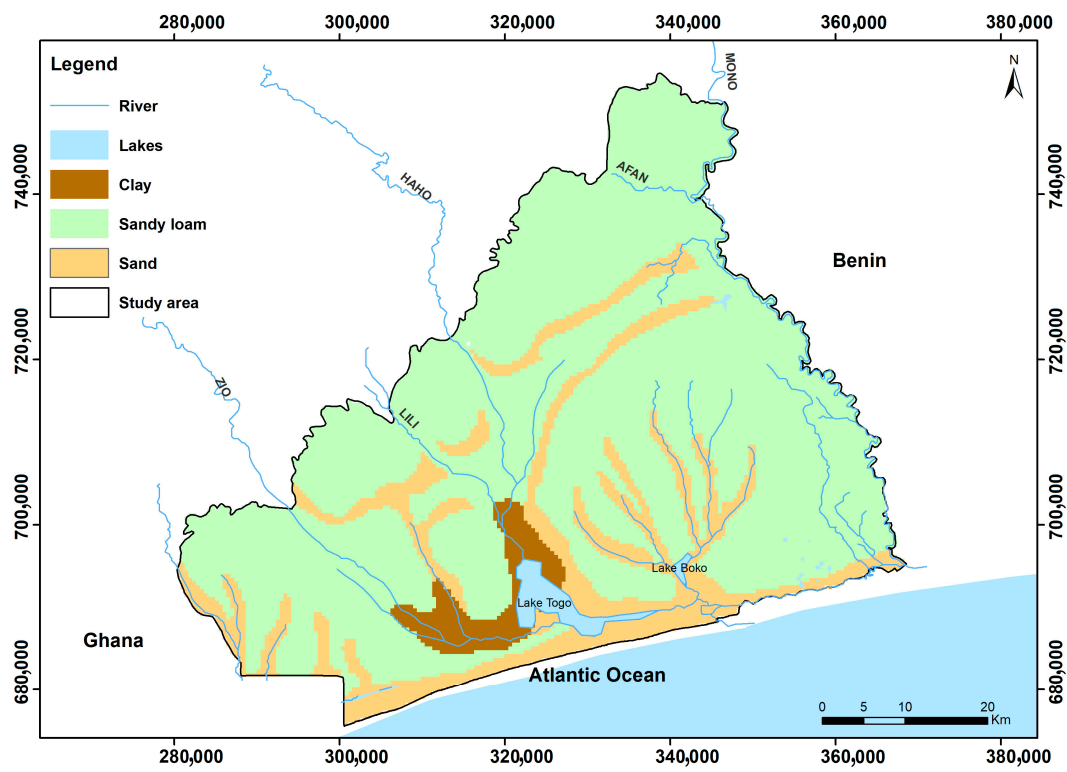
280,000 300,000 320,000 340,000 360,000 380,000

Legend
River
Lakes
Clay
Sandy loam
Sand
Study area

N

MONO
AFAN
HAHO
LILI
ZIO

740,000
720,000
700,000
680,000

740,000
720,000
700,000
680,000

Benin
Ghana
Lake Togo
Lake Boko
Atlantic Ocean

0 5 10 20 Km

280,000 300,000 320,000 340,000 360,000 380,000